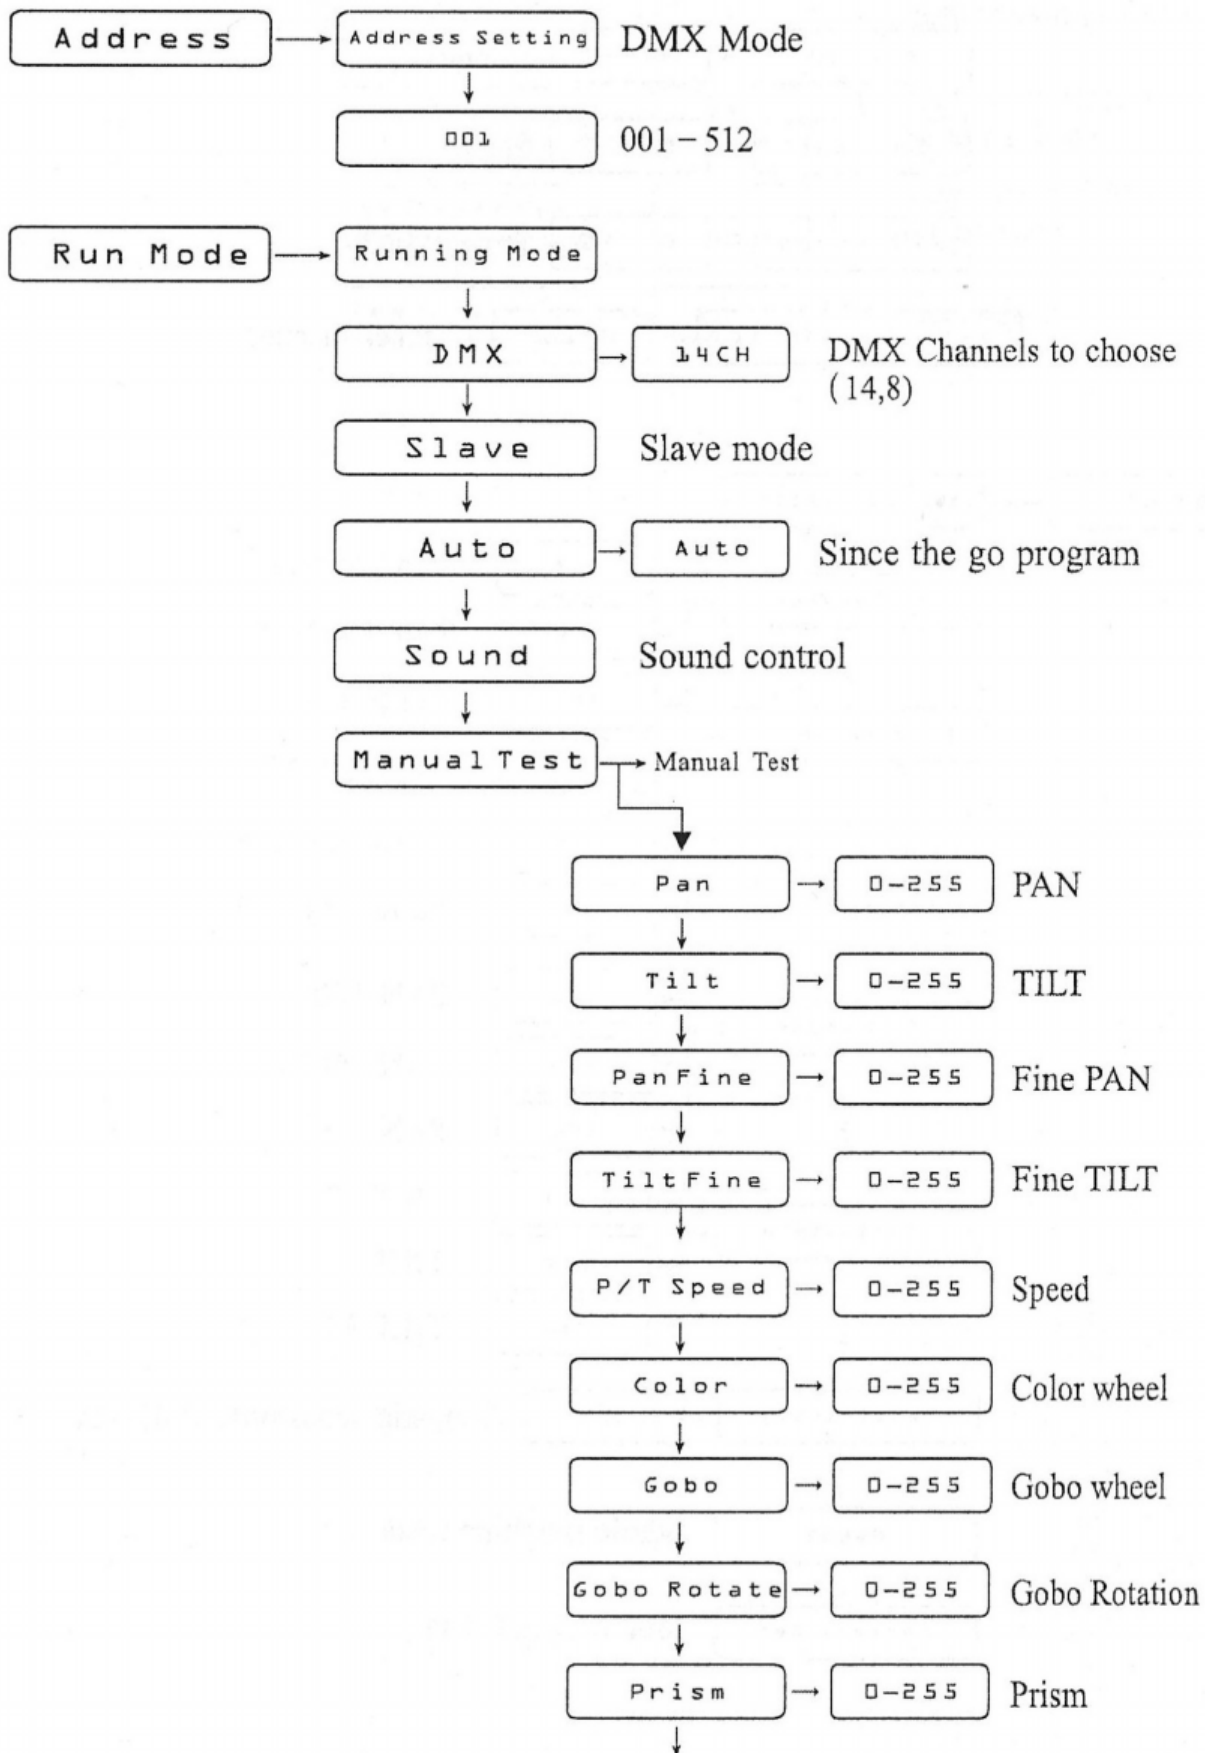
Address
Address Setting
DMX Mode
001
001 – 512

Run Mode
Running Mode
DMX
14CH
DMX Channels to choose (14,8)
Slave
Slave mode
Auto
Auto
Since the go program
Sound
Sound control
Manual Test
Manual Test

Pan
0-255
PAN
Tilt
0-255
TILT
PanFine
0-255
Fine PAN
TiltFine
0-255
Fine TILT
P/T Speed
0-255
Speed
Color
0-255
Color wheel
Gobo
0-255
Gobo wheel
Gobo Rotate
0-255
Gobo Rotation
Prism
0-255
Prism